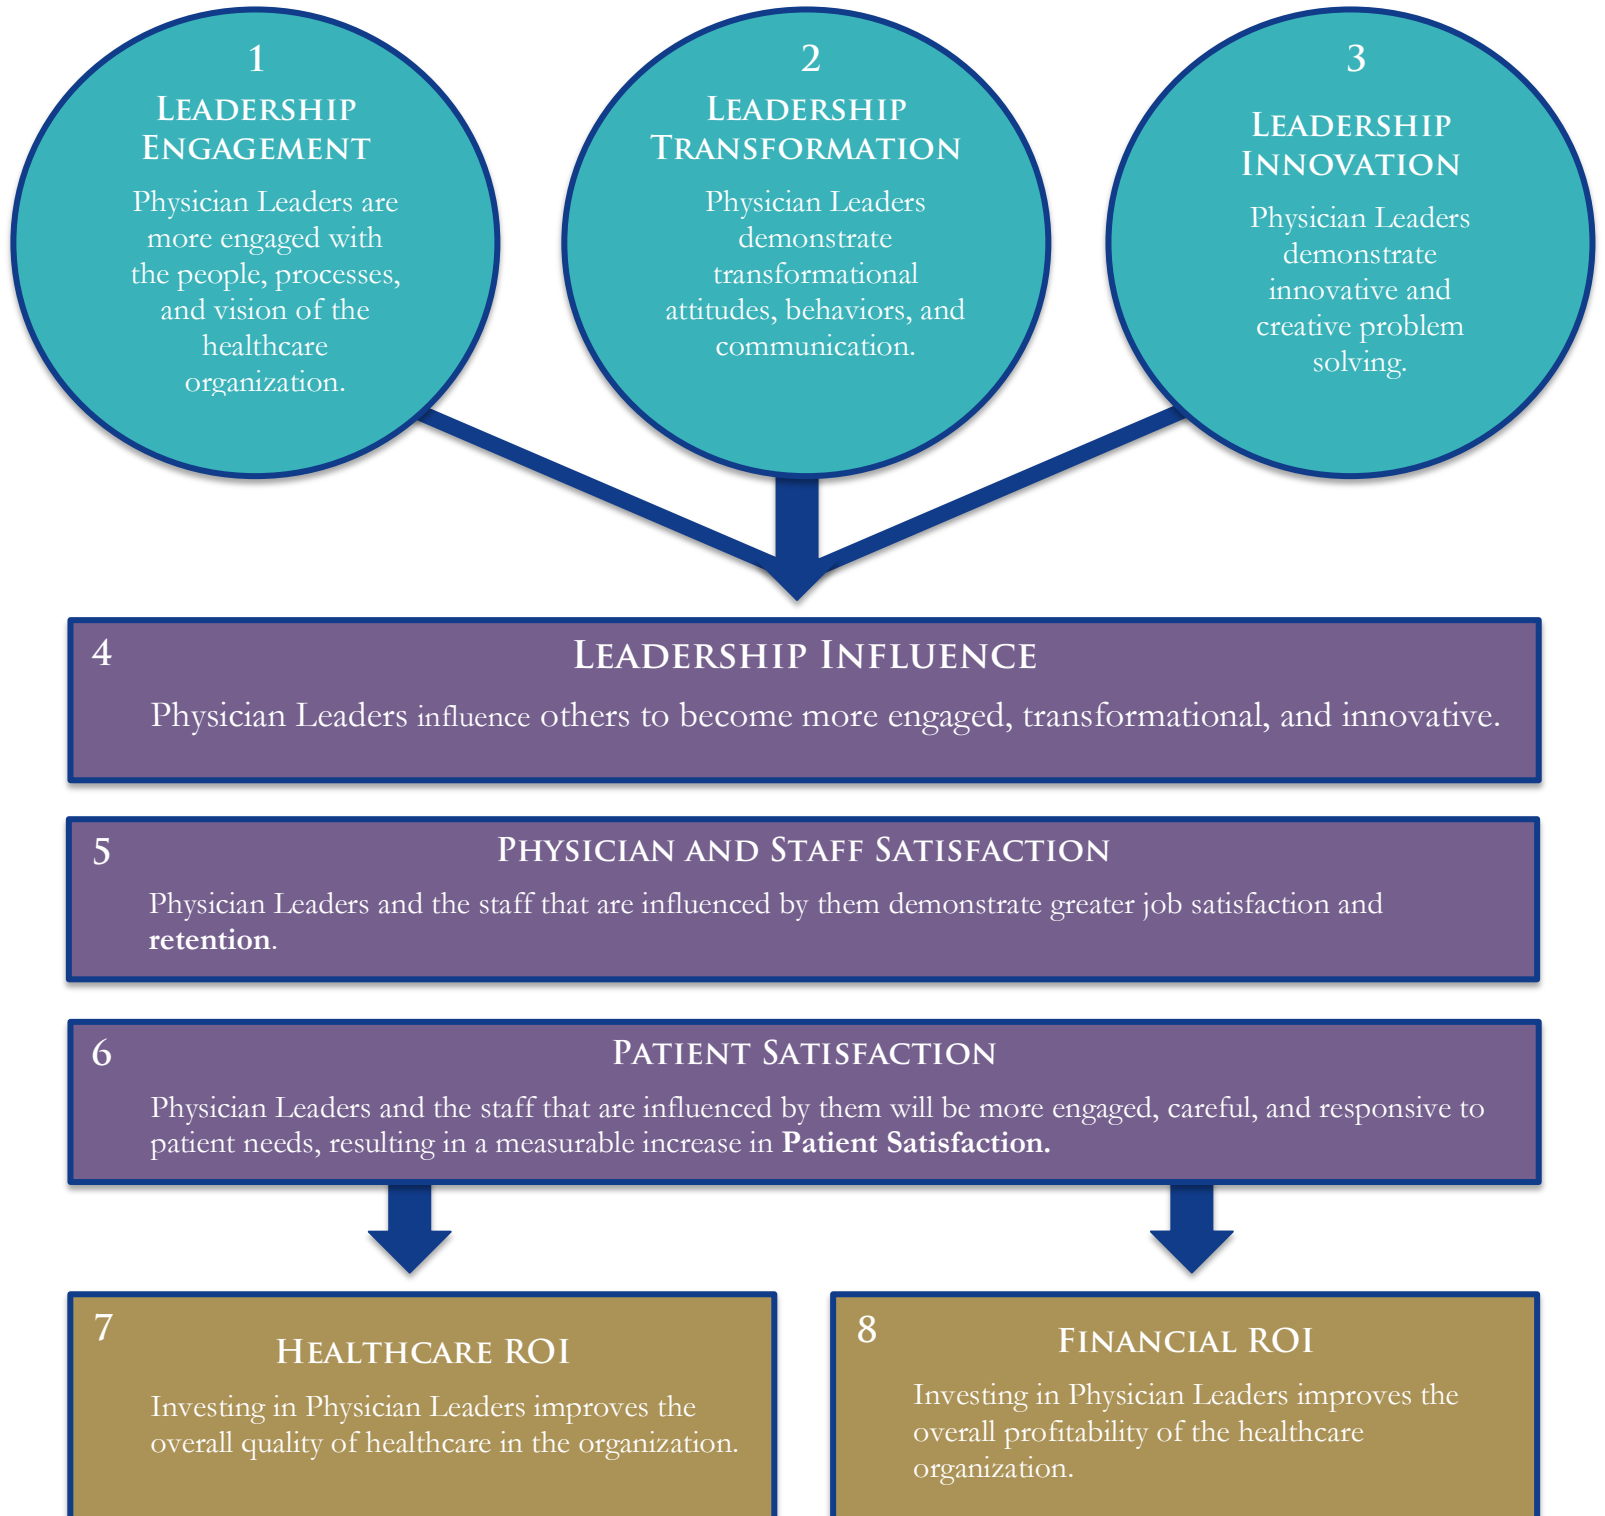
1
LEADERSHIP ENGAGEMENT
Physician Leaders are more engaged with the people, processes, and vision of the healthcare organization.

2
LEADERSHIP TRANSFORMATION
Physician Leaders demonstrate transformational attitudes, behaviors, and communication.

3
LEADERSHIP INNOVATION
Physician Leaders demonstrate innovative and creative problem solving.

4
LEADERSHIP INFLUENCE
Physician Leaders influence others to become more engaged, transformational, and innovative.

5
PHYSICIAN AND STAFF SATISFACTION
Physician Leaders and the staff that are influenced by them demonstrate greater job satisfaction and **retention**.

6
PATIENT SATISFACTION
Physician Leaders and the staff that are influenced by them will be more engaged, careful, and responsive to patient needs, resulting in a measurable increase in **Patient Satisfaction.**

7
HEALTHCARE ROI
Investing in Physician Leaders improves the overall quality of healthcare in the organization.

8
FINANCIAL ROI
Investing in Physician Leaders improves the overall profitability of the healthcare organization.